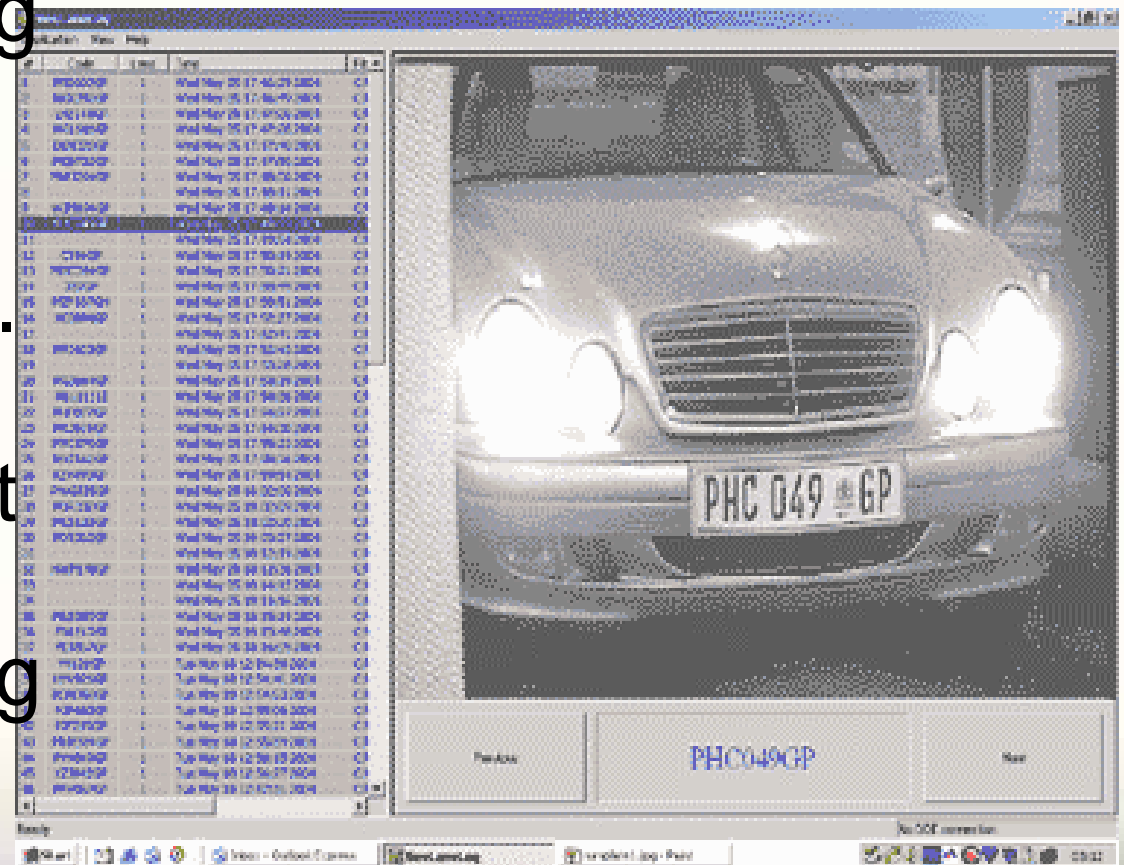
g

Application View Help

| # | Code | Lane | Time |
|---|---|---|---|

PHC 049 GP

Previous

PHC049GP

Next

Ready

No DDE connection

Start

Inbox - Outlook Express

NumLaneLog

simplet1.jpg - Paint

t

g